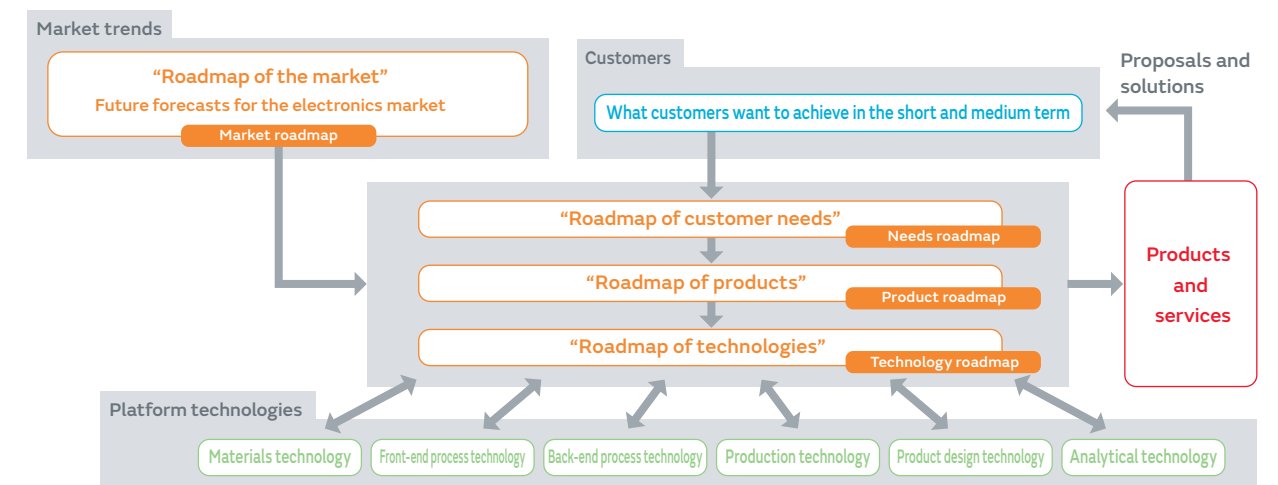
Market trends

“Roadmap of the market”
Future forecasts for the electronics market
Market roadmap

Customers

What customers want to achieve in the short and medium term

Proposals and solutions

“Roadmap of customer needs”
Needs roadmap

“Roadmap of products”
Product roadmap

“Roadmap of technologies”
Technology roadmap

Products and services

Platform technologies

Materials technology
Front-end process technology
Back-end process technology
Production technology
Product design technology
Analytical technology